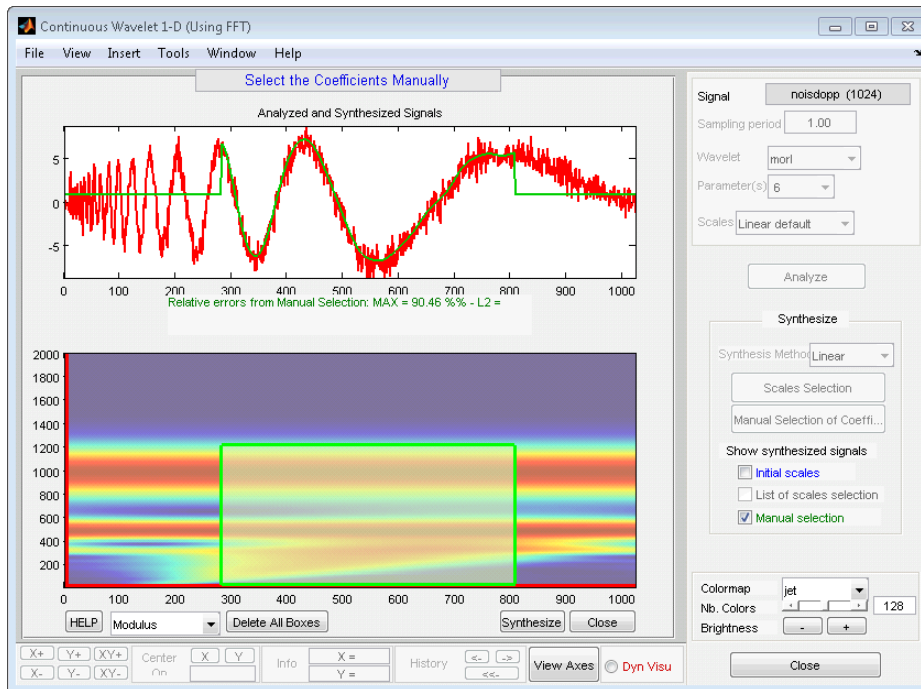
Continuous Wavelet 1-D (Using FFT)

File View Insert Tools Window Help

Select the Coefficients Manually

Analyzed and Synthesized Signals

5
0
-5
0 100 200 300 400 500 600 700 800 900 1000

Relative errors from Manual Selection: MAX = 90.46 %% - L2 =

2000
1800
1600
1400
1200
1000
800
600
400
200
0 100 200 300 400 500 600 700 800 900 1000

HELP Modulus Delete All Boxes Synthesize Close

X+ Y+ XY+ X- Y- XY- Center On X Y Info X = Y = History <- -> <<- View Axes Dyn Visu

Signal noisdopp (1024)
Sampling period 1.00
Wavelet morl
Parameter(s) 6
Scales Linear default

Analyze

Synthesize
Synthesis Metho Linear
Scales Selection
Manual Selection of Coeffi...
Show synthesized signals
Initial scales
List of scales selection
Manual selection

Colormap jet
Nb. Colors 128
Brightness - +

Close